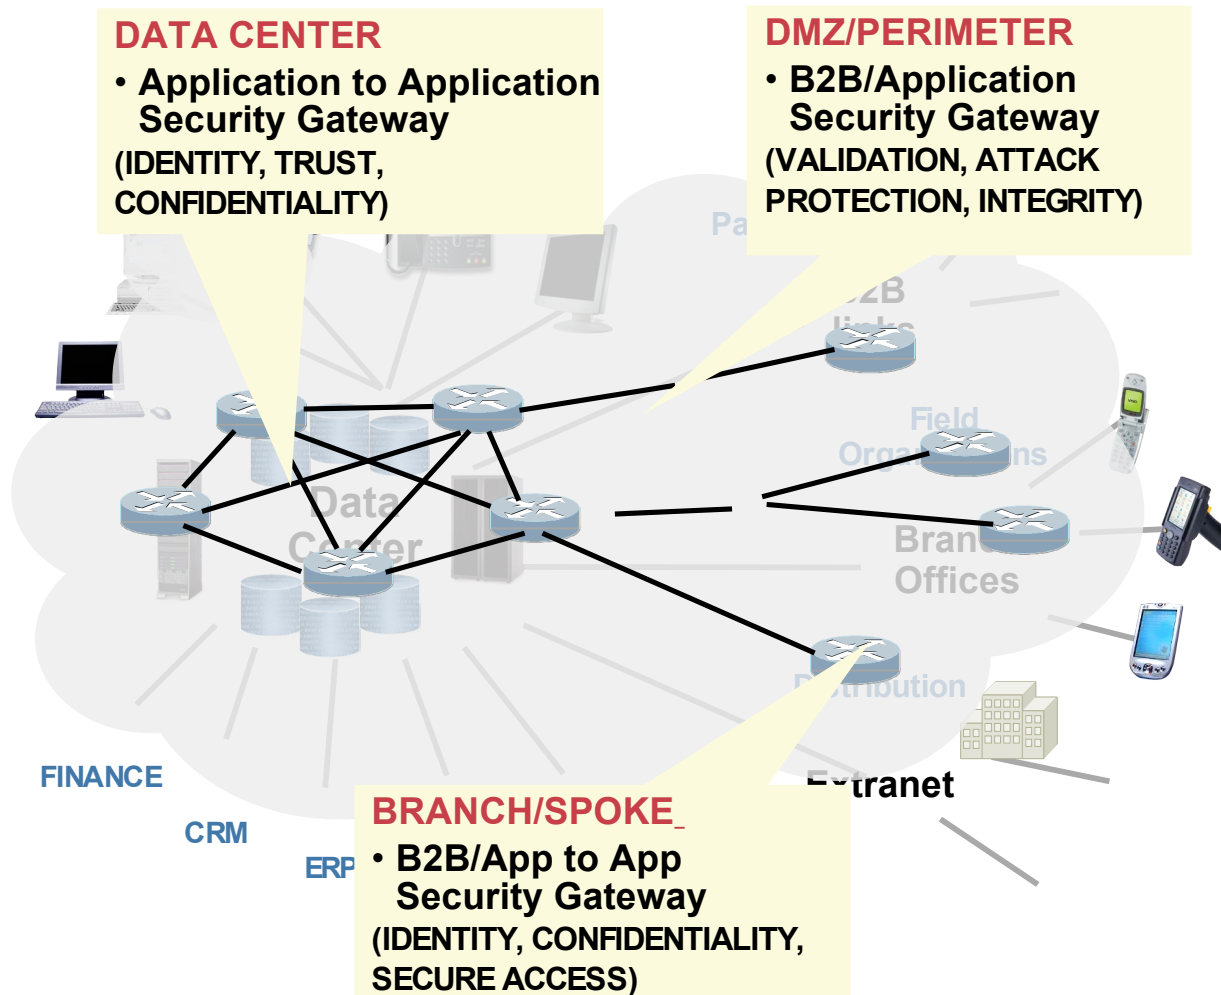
DATA CENTER
• Application to Application Security Gateway
(IDENTITY, TRUST, CONFIDENTIALITY)

DMZ/PERIMETER
• B2B/Application Security Gateway
(VALIDATION, ATTACK PROTECTION, INTEGRITY)

Pa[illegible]

B2B
links

Field
Orga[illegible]ns

Data
Center

Bran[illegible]
Offices

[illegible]tribution

FINANCE

CRM

ERP

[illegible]tranet

BRANCH/SPOKE
• B2B/App to App Security Gateway
(IDENTITY, CONFIDENTIALITY, SECURE ACCESS)